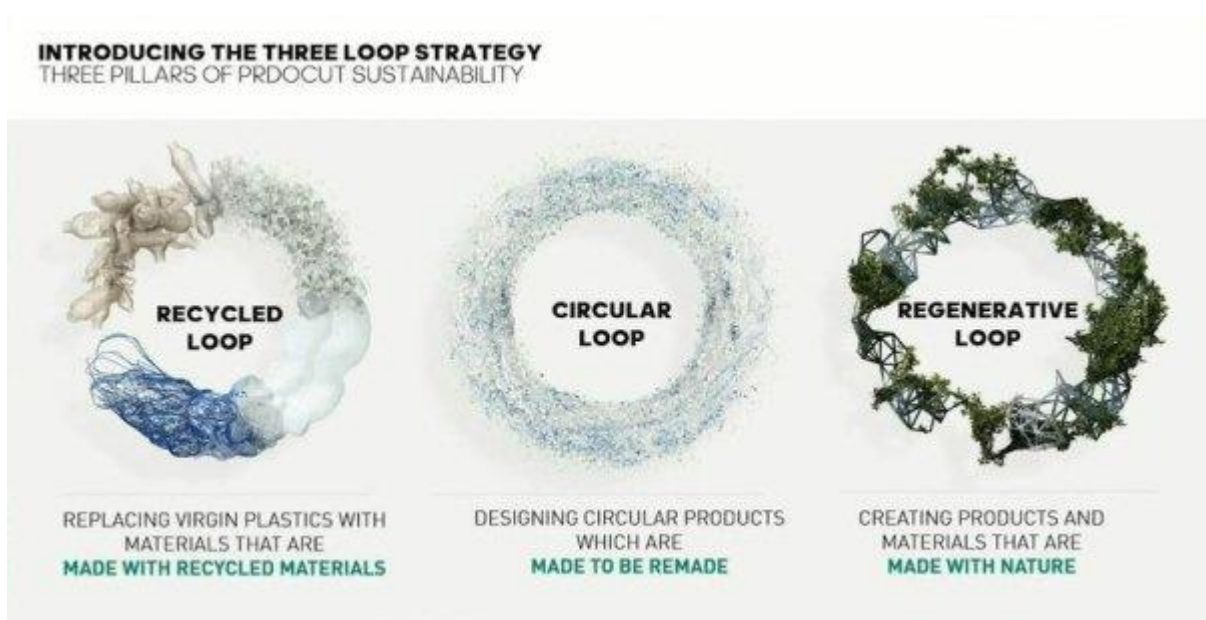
INTRODUCING THE THREE LOOP STRATEGY
THREE PILLARS OF PRDOCUT SUSTAINABILITY

RECYCLED LOOP

CIRCULAR LOOP

REGENERATIVE LOOP

REPLACING VIRGIN PLASTICS WITH MATERIALS THAT ARE
MADE WITH RECYCLED MATERIALS

DESIGNING CIRCULAR PRODUCTS WHICH ARE
MADE TO BE REMADE

CREATING PRODUCTS AND MATERIALS THAT ARE
MADE WITH NATURE